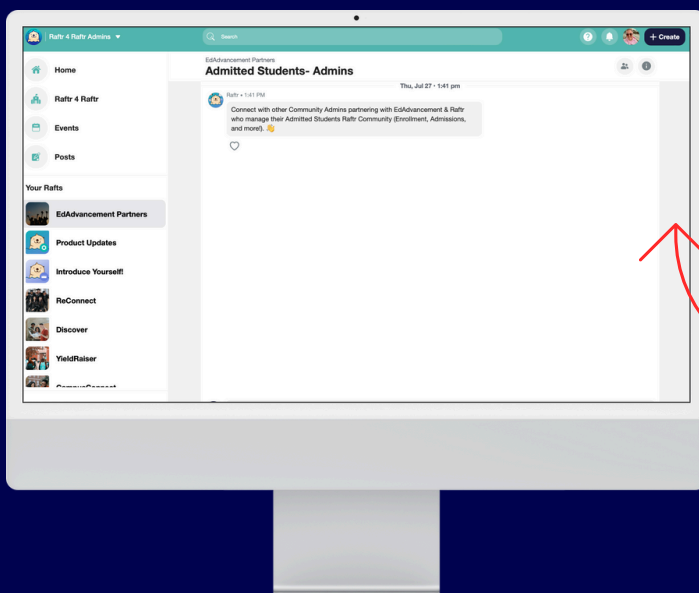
Raftr 4 Raftr Admins

Search

+ Create

Home

Raftr 4 Raftr

Events

Posts

Your Rafts

EdAdvancement Partners

Product Updates

Introduce Yourself!

ReConnect

Discover

YieldRaiser

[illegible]

EdAdvancement Partners

Admitted Students- Admins

Thu, Jul 27 · 1:41 pm

Raftr • 1:41 PM

Connect with other Community Admins partnering with EdAdvancement & Raftr who manage their Admitted Students Raftr Community (Enrollment, Admissions, and more!). 👋